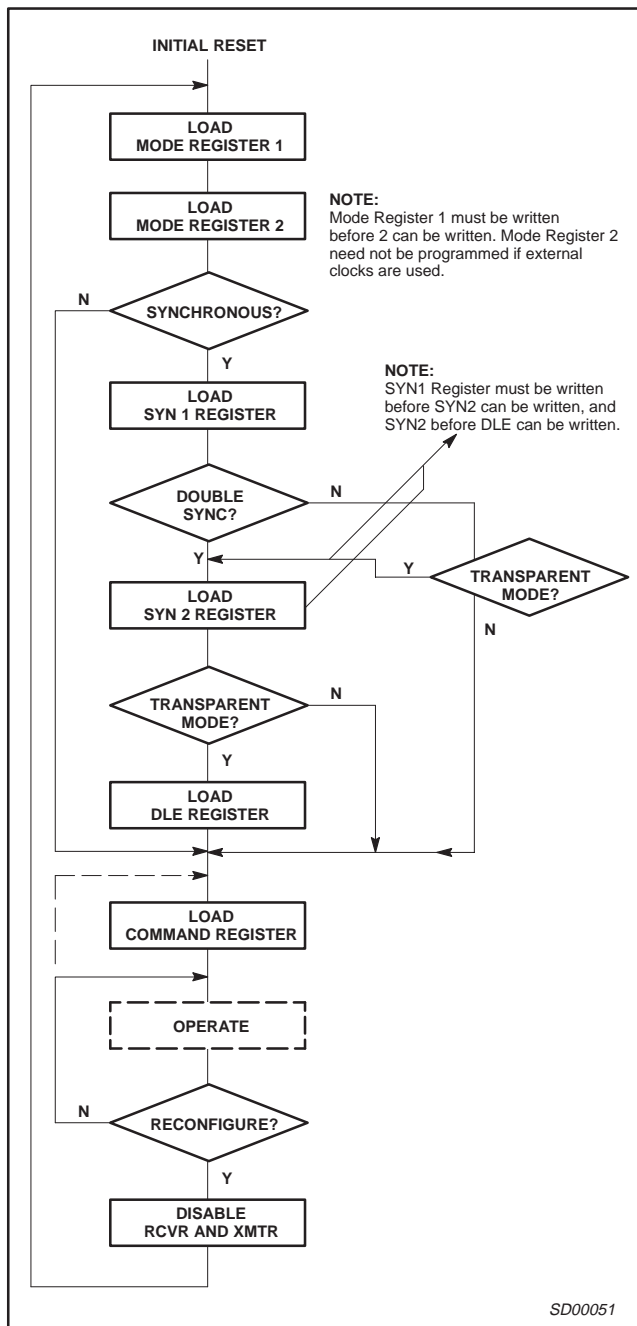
INITIAL RESET

LOAD
MODE REGISTER 1

LOAD
MODE REGISTER 2

NOTE:
Mode Register 1 must be written before 2 can be written. Mode Register 2 need not be programmed if external clocks are used.

N

SYNCHRONOUS?

Y

LOAD
SYN 1 REGISTER

NOTE:
SYN1 Register must be written before SYN2 can be written, and SYN2 before DLE can be written.

DOUBLE
SYNC?

N

Y

Y

TRANSPARENT
MODE?

LOAD
SYN 2 REGISTER

N

TRANSPARENT
MODE?

N

Y

LOAD
DLE REGISTER

LOAD
COMMAND REGISTER

OPERATE

N

RECONFIGURE?

Y

DISABLE
RCVR AND XMTR

SD00051